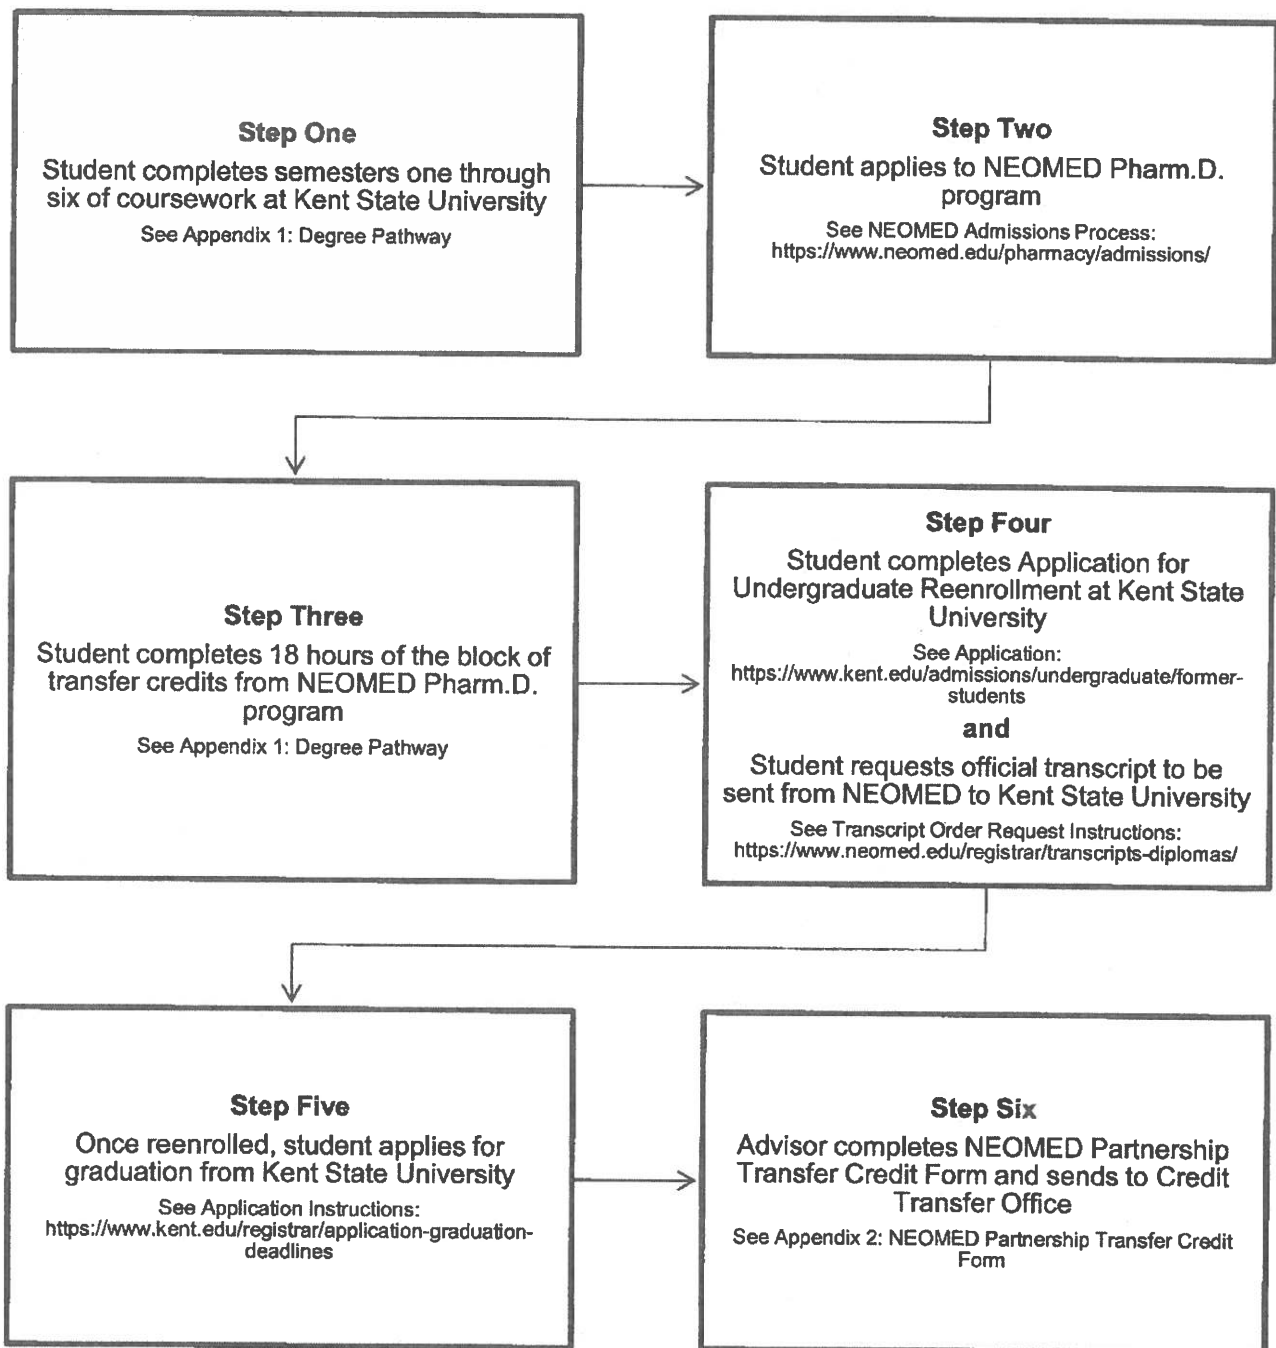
Step One

Student completes semesters one through six of coursework at Kent State University

See Appendix 1: Degree Pathway

Step Two

Student applies to NEOMED Pharm.D. program

See NEOMED Admissions Process: https://www.neomed.edu/pharmacy/admissions/

Step Three

Student completes 18 hours of the block of transfer credits from NEOMED Pharm.D. program

See Appendix 1: Degree Pathway

Step Four

Student completes Application for Undergraduate Reenrollment at Kent State University

See Application: https://www.kent.edu/admissions/undergraduate/former-students

and

Student requests official transcript to be sent from NEOMED to Kent State University

See Transcript Order Request Instructions: https://www.neomed.edu/registrar/transcripts-diplomas/

Step Five

Once reenrolled, student applies for graduation from Kent State University

See Application Instructions: https://www.kent.edu/registrar/application-graduation-deadlines

Step Six

Advisor completes NEOMED Partnership Transfer Credit Form and sends to Credit Transfer Office

See Appendix 2: NEOMED Partnership Transfer Credit Form